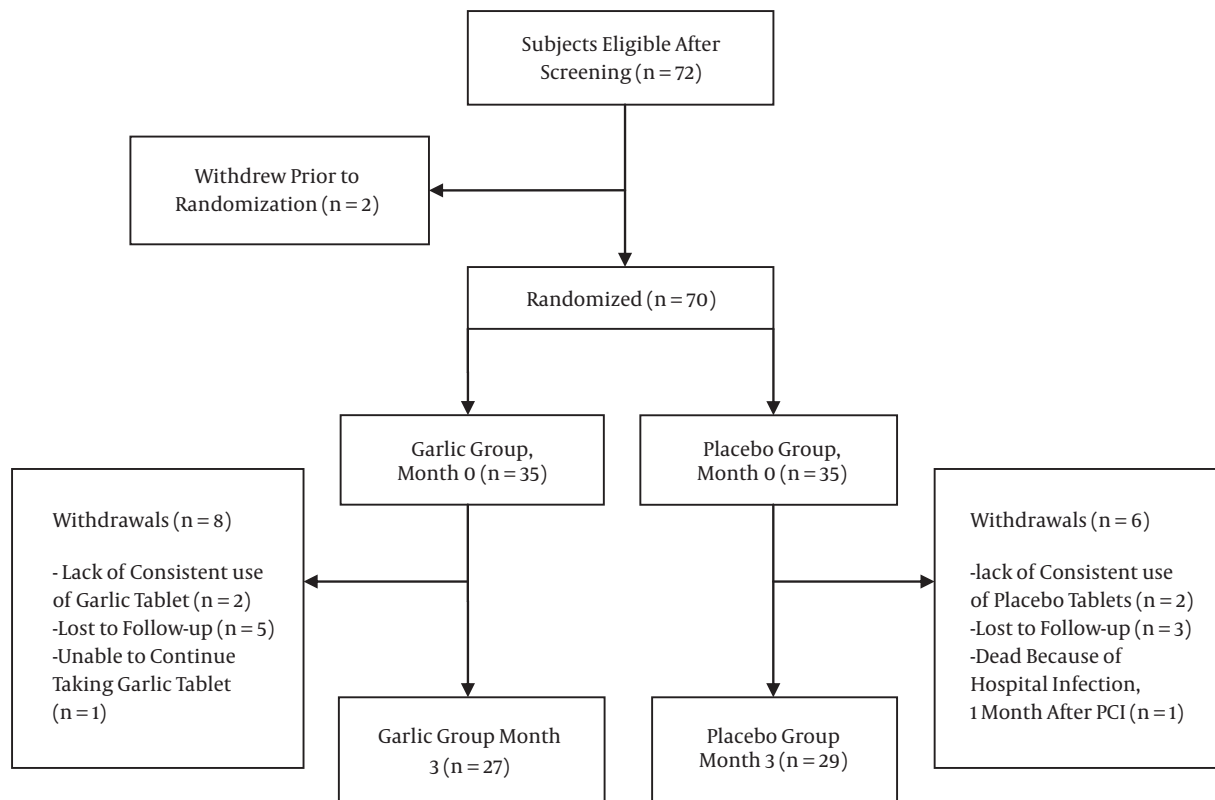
Subjects Eligible After Screening (n = 72)

Withdrew Prior to Randomization (n = 2)

Randomized (n = 70)

Garlic Group, Month 0 (n = 35)

Placebo Group, Month 0 (n = 35)

Withdrawals (n = 8)

- Lack of Consistent use of Garlic Tablet (n = 2)
-Lost to Follow-up (n = 5)
-Unable to Continue Taking Garlic Tablet (n = 1)

Withdrawals (n = 6)

-lack of Consistent use of Placebo Tablets (n = 2)
-Lost to Follow-up (n = 3)
-Dead Because of Hospital Infection, 1 Month After PCI (n = 1)

Garlic Group Month 3 (n = 27)

Placebo Group Month 3 (n = 29)